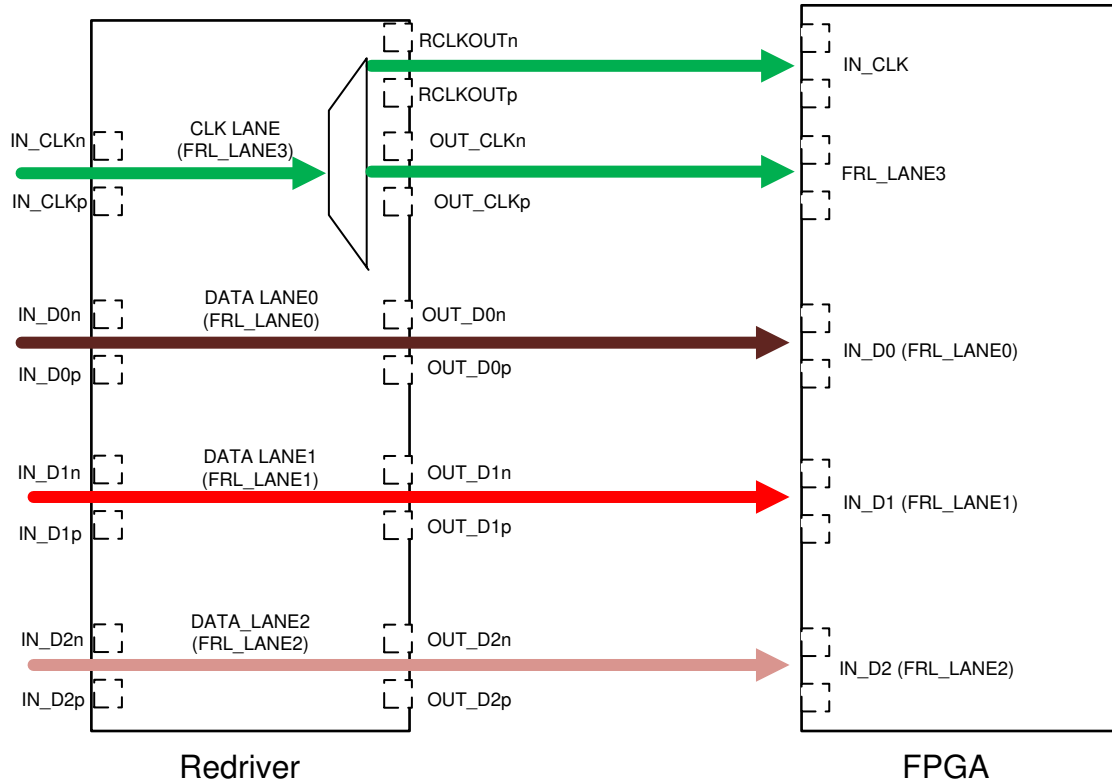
RCLKOUTn
IN_CLK
RCLKOUTp
IN_CLKn
CLK LANE
(FRL_LANE3)
OUT_CLKn
FRL_LANE3
IN_CLKp
OUT_CLKp
IN_D0n
DATA LANE0
(FRL_LANE0)
OUT_D0n
IN_D0 (FRL_LANE0)
IN_D0p
OUT_D0p
IN_D1n
DATA LANE1
(FRL_LANE1)
OUT_D1n
IN_D1 (FRL_LANE1)
IN_D1p
OUT_D1p
IN_D2n
DATA_LANE2
(FRL_LANE2)
OUT_D2n
IN_D2 (FRL_LANE2)
IN_D2p
OUT_D2p
Redriver
FPGA